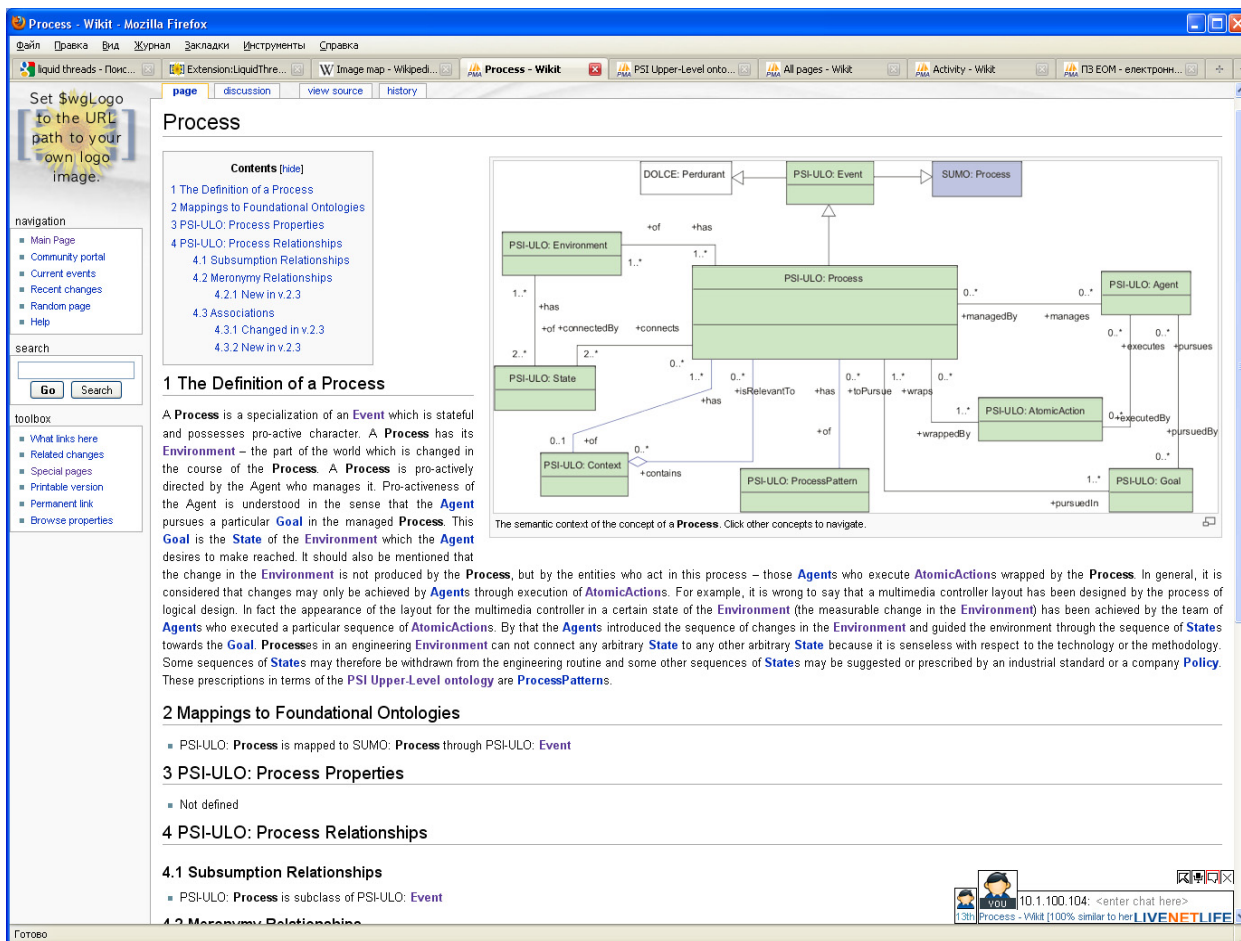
Process - Wikit - Mozilla Firefox

Файл Правка Вид Журнал Закладки Инструменты Справка

liquid threads - Поис... | Extension:LiquidThre... | Image map - Wikipedi... | Process - Wikit | PSI Upper-Level onto... | All pages - Wikit | Activity - Wikit | ПЗ ЕОМ - електронн...

Set $wgLogo to the URL path to your own logo image.

navigation
- Main Page
- Community portal
- Current events
- Recent changes
- Random page
- Help

search
Go | Search

toolbox
- What links here
- Related changes
- Special pages
- Printable version
- Permanent link
- Browse properties

page | discussion | view source | history

Process

Contents [hide]
1 The Definition of a Process
2 Mappings to Foundational Ontologies
3 PSI-ULO: Process Properties
4 PSI-ULO: Process Relationships
4.1 Subsumption Relationships
4.2 Meronymy Relationships
4.2.1 New in v.2.3
4.3 Associations
4.3.1 Changed in v.2.3
4.3.2 New in v.2.3

DOLCE: Perdurant
PSI-ULO: Event
SUMO: Process
PSI-ULO: Environment
+of +has
1..* 1..*
PSI-ULO: Process
PSI-ULO: Agent
0..* 0..*
+managedBy +manages
1..* +has
+of +connectedBy +connects
0..* 0..*
+executes +pursues
2..* 2..*
PSI-ULO: State
0..*
1..* 0..* 0..* 1..* 0..*
+has +isRelevantTo +has +toPursue +wraps
PSI-ULO: AtomicAction
1..* 0..* +executedBy
+wrappedBy +pursuedBy
0..1 +of +of
0..*
PSI-ULO: Context
+contains
PSI-ULO: ProcessPattern
0..*
1..*
PSI-ULO: Goal
+pursuedIn
The semantic context of the concept of a Process. Click other concepts to navigate.

1 The Definition of a Process

A Process is a specialization of an Event which is stateful and possesses pro-active character. A Process has its Environment – the part of the world which is changed in the course of the Process. A Process is pro-actively directed by the Agent who manages it. Pro-activeness of the Agent is understood in the sense that the Agent pursues a particular Goal in the managed Process. This Goal is the State of the Environment which the Agent desires to make reached. It should also be mentioned that the change in the Environment is not produced by the Process, but by the entities who act in this process – those Agents who execute AtomicActions wrapped by the Process. In general, it is considered that changes may only be achieved by Agents through execution of AtomicActions. For example, it is wrong to say that a multimedia controller layout has been designed by the process of logical design. In fact the appearance of the layout for the multimedia controller in a certain state of the Environment (the measurable change in the Environment) has been achieved by the team of Agents who executed a particular sequence of AtomicActions. By that the Agents introduced the sequence of changes in the Environment and guided the environment through the sequence of States towards the Goal. Processes in an engineering Environment can not connect any arbitrary State to any other arbitrary State because it is senseless with respect to the technology or the methodology. Some sequences of States may therefore be withdrawn from the engineering routine and some other sequences of States may be suggested or prescribed by an industrial standard or a company Policy. These prescriptions in terms of the PSI Upper-Level ontology are ProcessPatterns.

2 Mappings to Foundational Ontologies

- PSI-ULO: Process is mapped to SUMO: Process through PSI-ULO: Event

3 PSI-ULO: Process Properties

- Not defined

4 PSI-ULO: Process Relationships

4.1 Subsumption Relationships

- PSI-ULO: Process is subclass of PSI-ULO: Event

4.2 Meronymy Relationships

YOU
10.1.100.104: <enter chat here>
13th Process - Wikit [100% similar to her LIVENETLIFE

Готово